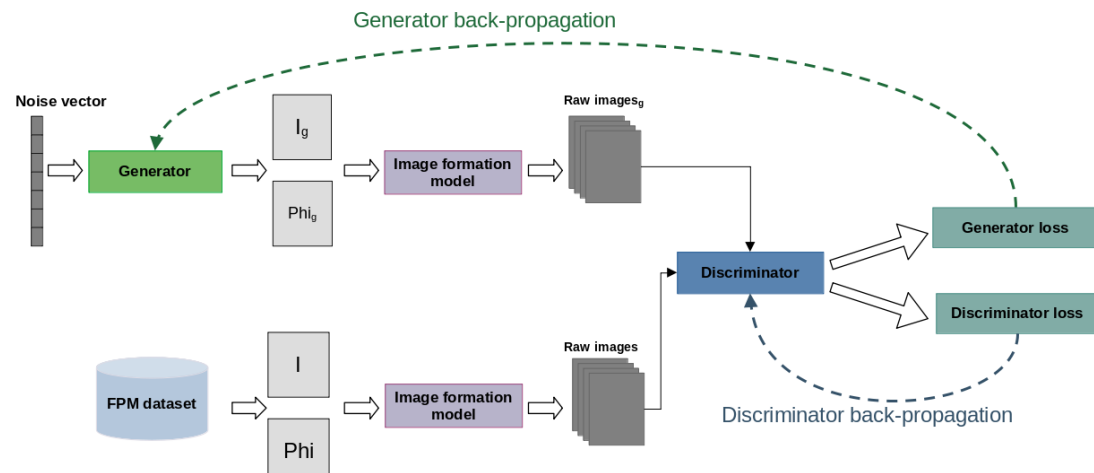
Generator back-propagation

Noise vector

Generator

$I_g$

$Phi_g$

Image formation model

Raw $images_g$

Generator loss

Discriminator

Discriminator loss

FPM dataset

I

Phi

Image formation model

Raw images

Discriminator back-propagation